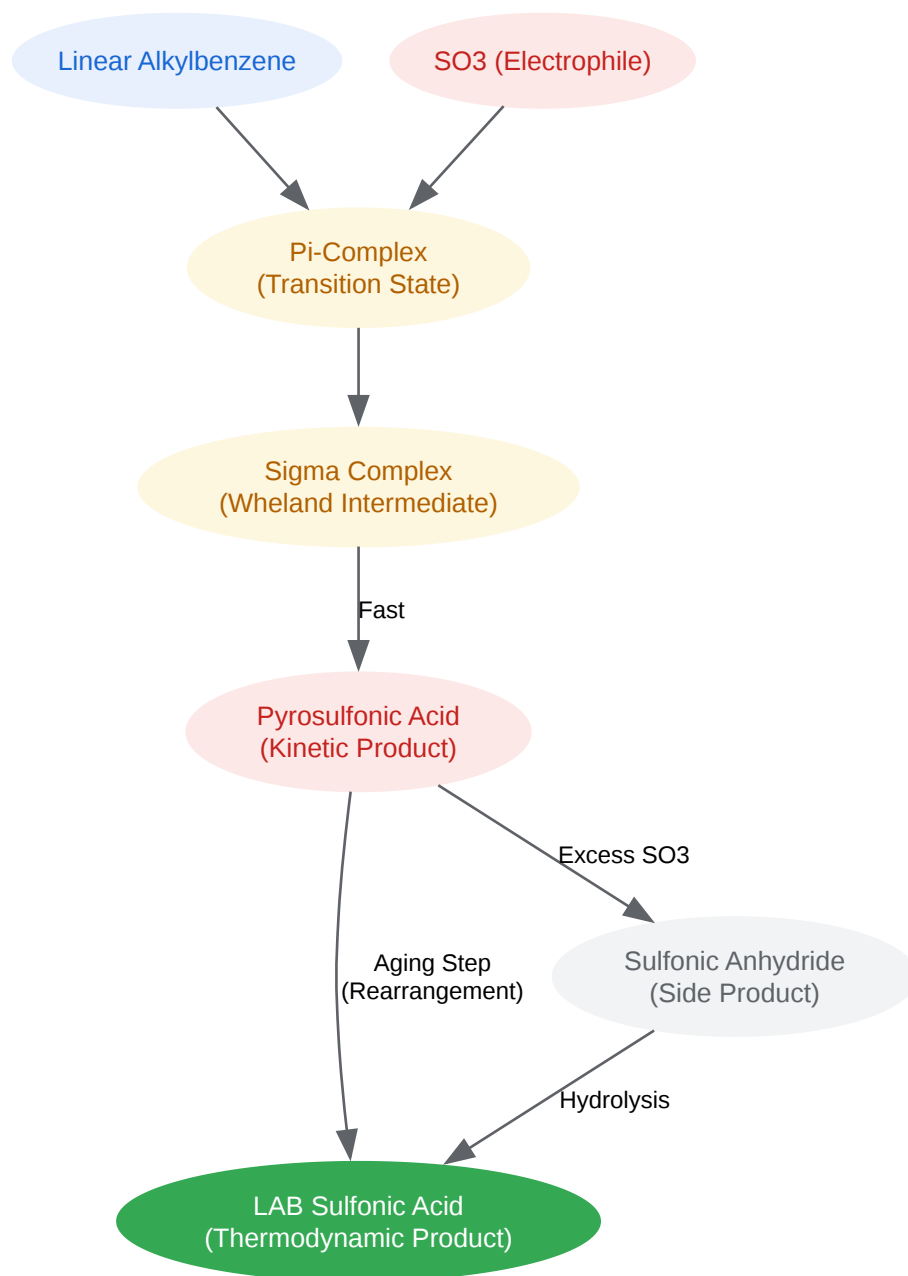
Linear Alkylbenzene

SO3 (Electrophile)

Pi-Complex
(Transition State)

Sigma Complex
(Wheland Intermediate)

Fast

Pyrosulfonic Acid
(Kinetic Product)

Excess SO3

Aging Step
(Rearrangement)

Sulfonic Anhydride
(Side Product)

Hydrolysis

LAB Sulfonic Acid
(Thermodynamic Product)